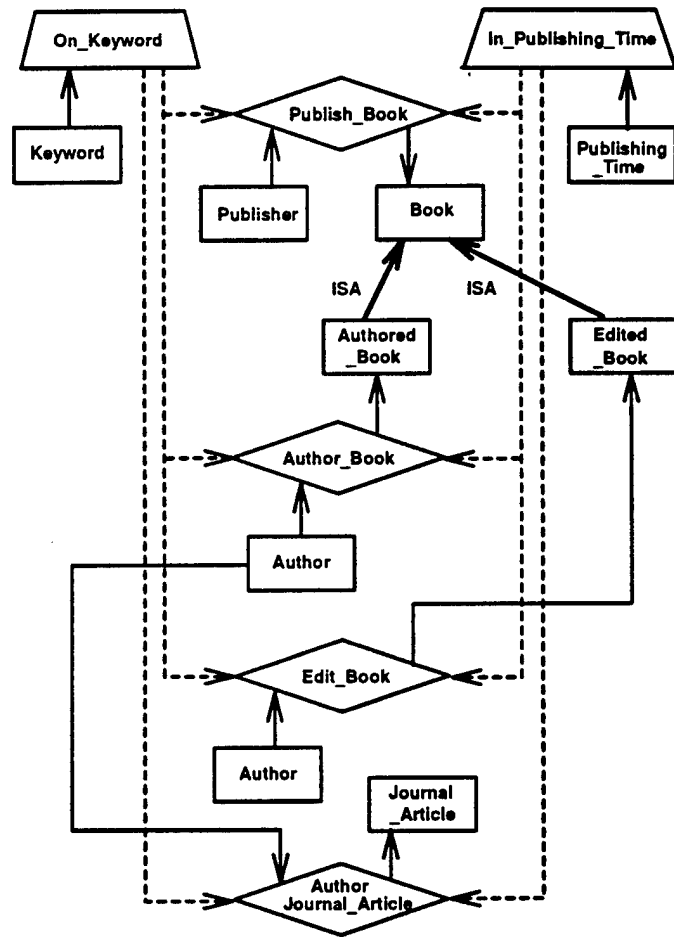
On_Keyword

In_Publishing_Time

Keyword

Publish_Book

Publishing_Time

Publisher

Book

ISA

ISA

Authored_Book

Edited_Book

Author_Book

Author

Edit_Book

Author

Journal_Article

Author Journal_Article